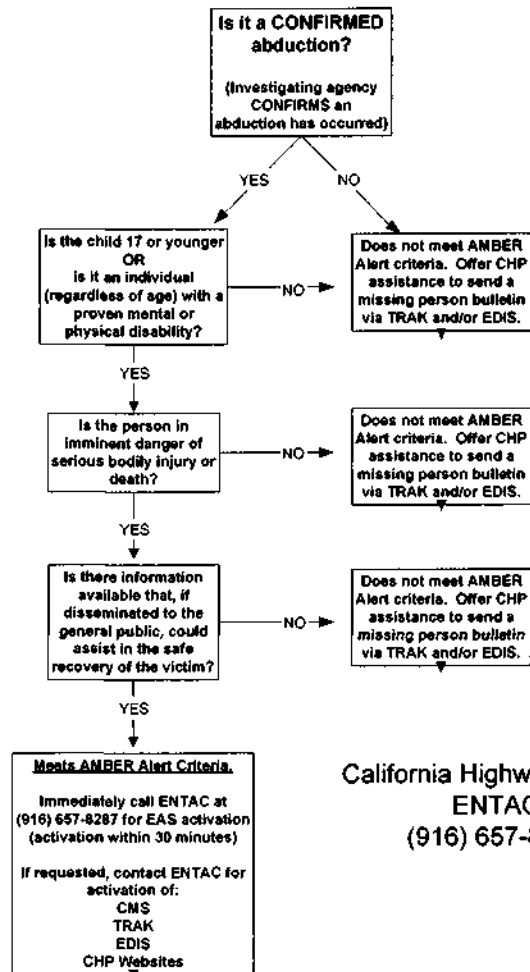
Is it a CONFIRMED abduction?

(Investigating agency CONFIRMS an abduction has occurred)

YES

NO

Does not meet AMBER Alert criteria. Offer CHP assistance to send a missing person bulletin via TRAK and/or EDIS.

Is the child 17 or younger OR is it an individual (regardless of age) with a proven mental or physical disability?

NO

Does not meet AMBER Alert criteria. Offer CHP assistance to send a missing person bulletin via TRAK and/or EDIS.

YES

Is the person in imminent danger of serious bodily injury or death?

NO

Does not meet AMBER Alert criteria. Offer CHP assistance to send a missing person bulletin via TRAK and/or EDIS.

YES

Is there information available that, if disseminated to the general public, could assist in the safe recovery of the victim?

NO

YES

Meets AMBER Alert Criteria.

Immediately call ENTAC at (916) 657-8287 for EAS activation (activation within 30 minutes)

If requested, contact ENTAC for activation of:
CMS
TRAK
EDIS
CHP Websites

California Highw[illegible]
ENTAC
(916) 657-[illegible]